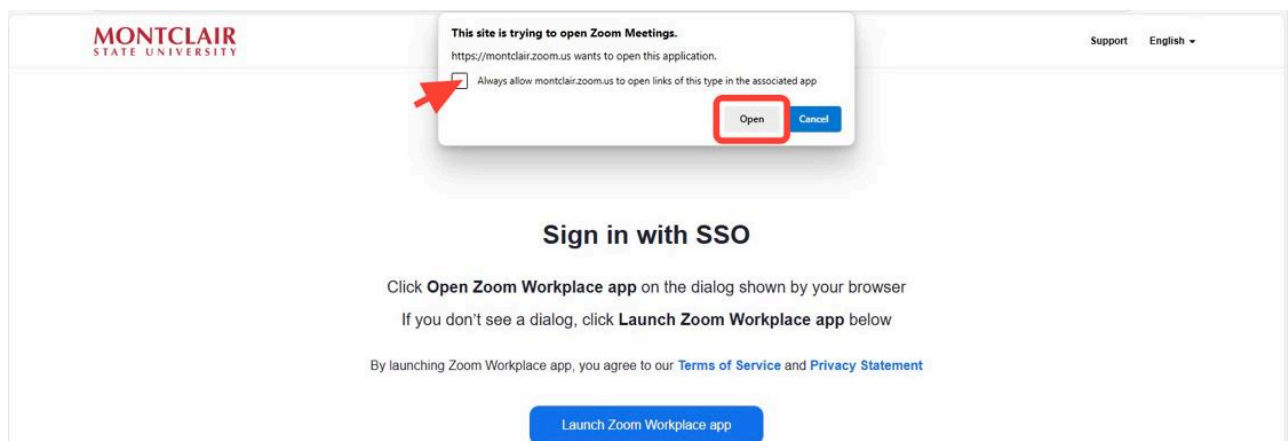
MONTCLAIR
STATE UNIVERSITY

This site is trying to open Zoom Meetings.

https://montclair.zoom.us wants to open this application.

Always allow montclair.zoom.us to open links of this type in the associated app

Open Cancel

Support English

Sign in with SSO

Click **Open Zoom Workplace app** on the dialog shown by your browser

If you don't see a dialog, click **Launch Zoom Workplace app** below

By launching Zoom Workplace app, you agree to our Terms of Service and Privacy Statement

Launch Zoom Workplace app